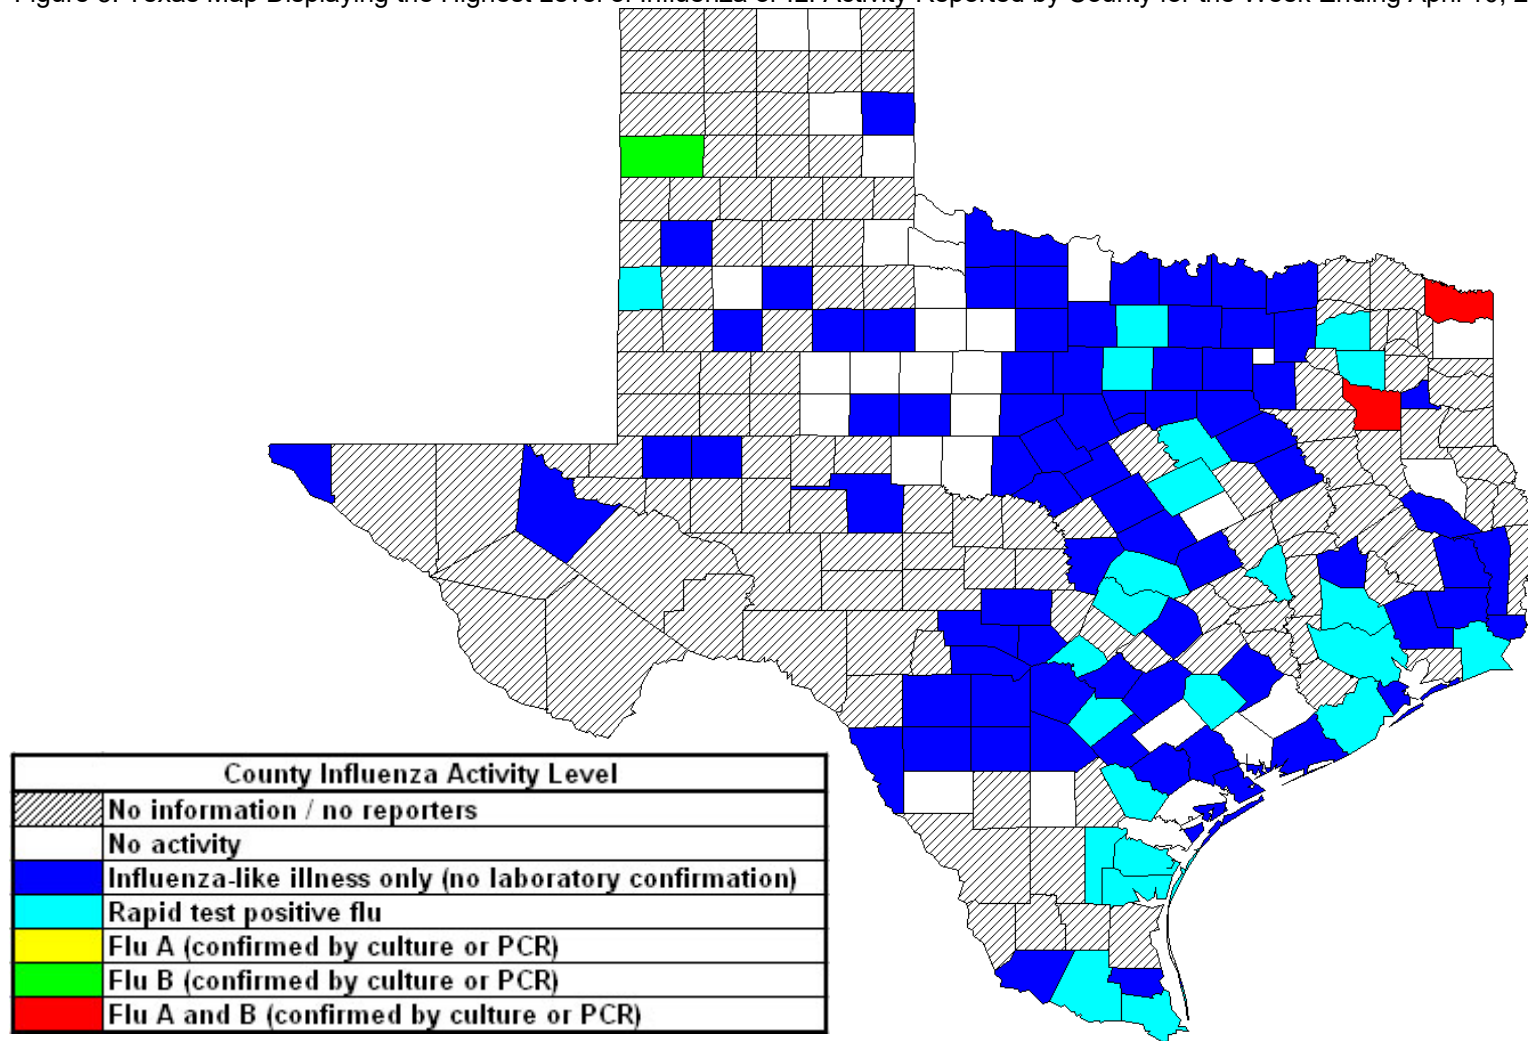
Figure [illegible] Texas Map Displaying the Highest Level of Influenza or ILI Activity Reported by County for the Week Ending April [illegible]

| | County Influenza Activity Level |
|---|---|
| | No information / no reporters |
| | No activity |
| | Influenza-like illness only (no laboratory confirmation) |
| | Rapid test positive flu |
| | Flu A (confirmed by culture or PCR) |
| | Flu B (confirmed by culture or PCR) |
| | Flu A and B (confirmed by culture or PCR) |